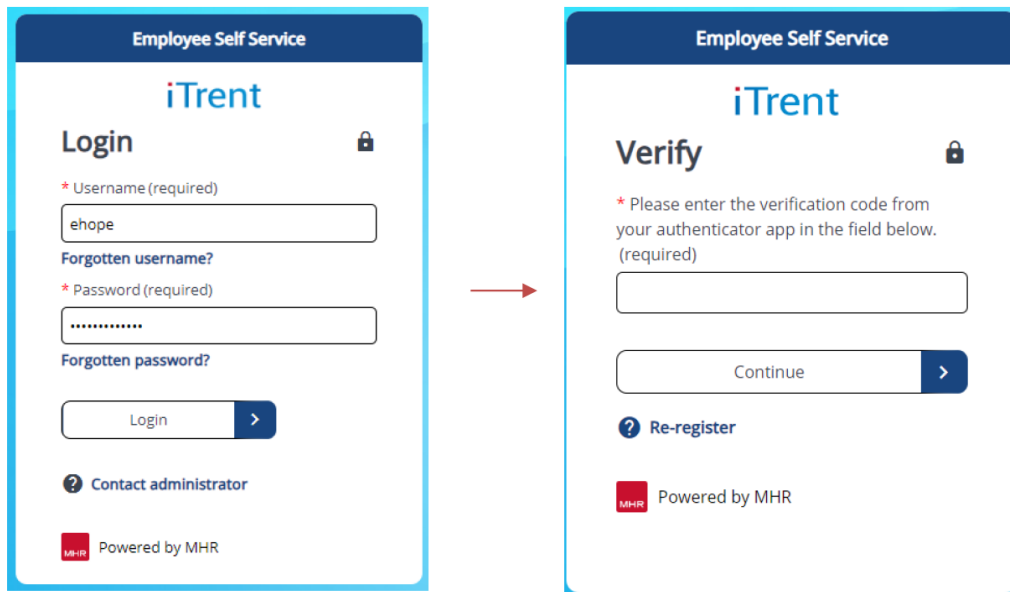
Employee Self Service

iTrent

Login

* Username (required)

ehope

Forgotten username?

* Password (required)

•••••••••••••

Forgotten password?

Login

Contact administrator

MHR Powered by MHR

Employee Self Service

iTrent

Verify

* Please enter the verification code from your authenticator app in the field below. (required)

Continue

Re-register

MHR Powered by MHR